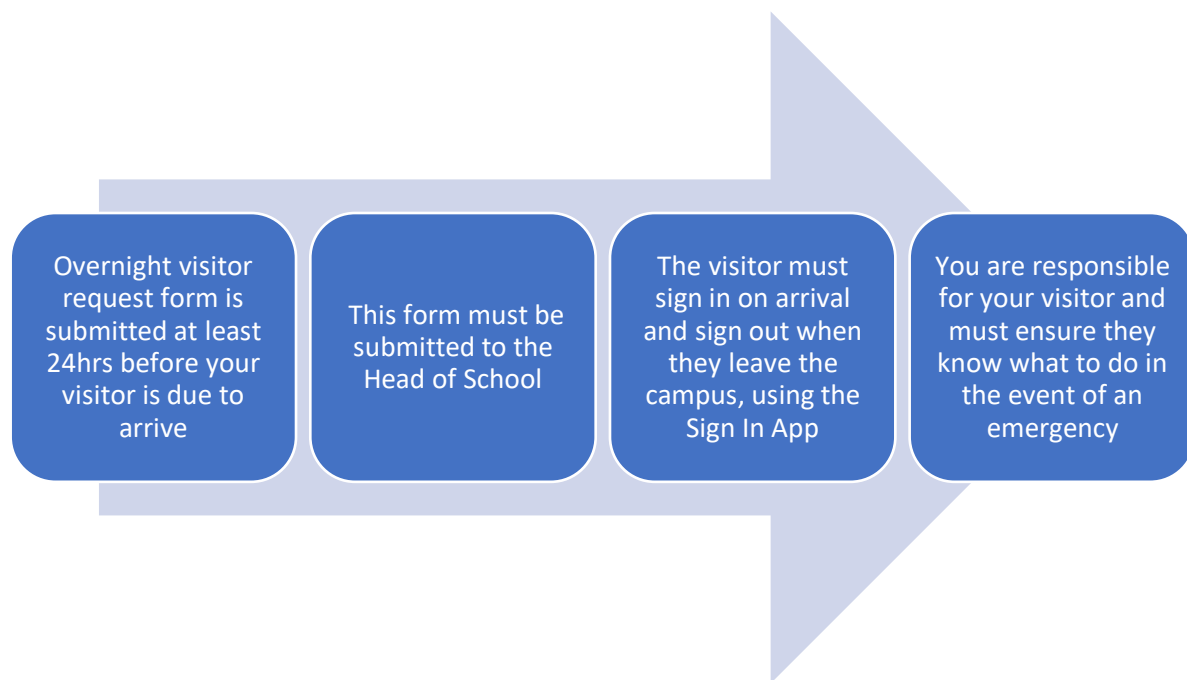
Overnight visitor request form is submitted at least 24hrs before your visitor is due to arrive

This form must be submitted to the Head of School

The visitor must sign in on arrival and sign out when they leave the campus, using the Sign In App

You are responsible for your visitor and must ensure they know what to do in the event of an emergency